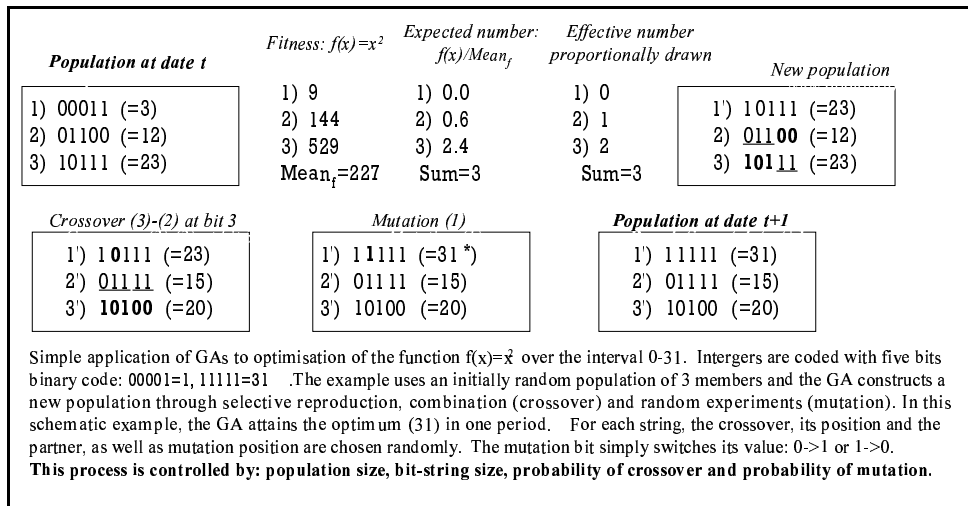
Population at date t

1) 00011 (=3)
2) 01100 (=12)
3) 10111 (=23)

Fitness: $f(x)=x^2$

1) 9
2) 144
3) 529
$Mean_f=227$

Expected number: $f(x)/Mean_f$

1) 0.0
2) 0.6
3) 2.4
Sum=3

Effective number proportionally drawn

1) 0
2) 1
3) 2
Sum=3

New population

1') 10111 (=23)
2) 01100 (=12)
3) 10111 (=23)

Crossover (3)-(2) at bit 3

1') 10111 (=23)
2') 01111 (=15)
3') 10100 (=20)

Mutation (1)

1') 11111 (=31 *)
2') 01111 (=15)
3') 10100 (=20)

Population at date t+1

1') 11111 (=31)
2') 01111 (=15)
3') 10100 (=20)

Simple application of GAs to optimisation of the function $f(x)=x^2$ over the interval 0-31. Intergers are coded with five bits binary code: 00001=1, 11111=31 .The example uses an initially random population of 3 members and the GA constructs a new population through selective reproduction, combination (crossover) and random experiments (mutation). In this schematic example, the GA attains the optimum (31) in one period. For each string, the crossover, its position and the partner, as well as mutation position are chosen randomly. The mutation bit simply switches its value: 0->1 or 1->0.
This process is controlled by: population size, bit-string size, probability of crossover and probability of mutation.